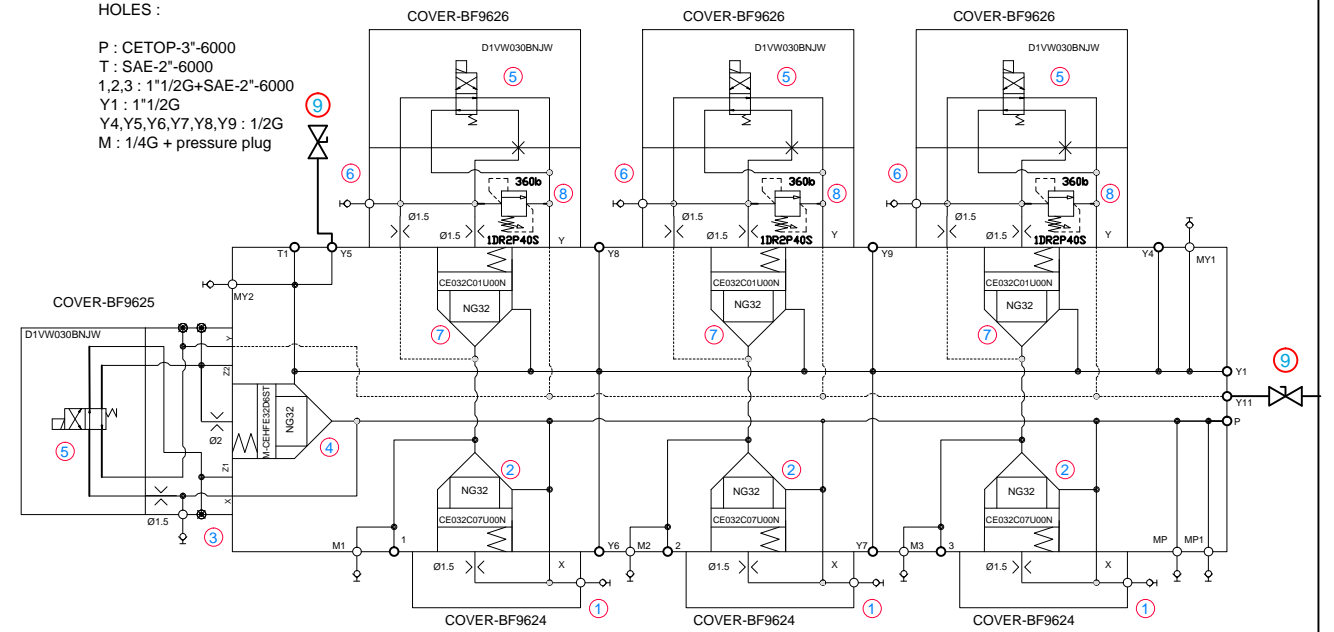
HOLES :

P : CETOP-3"-6000
T : SAE-2"-6000
1,2,3 : 1"1/2G+SAE-2"-6000
Y1 : 1"1/2G
Y4,Y5,Y6,Y7,Y8,Y9 : 1/2G
M : 1/4G + pressure plug

COVER-BF9626
D1VW030BNJW
5
6
360b
8
Ø1.5
Ø1.5
1DR2P40S
Y
CE032C01U00N
NG32
7

COVER-BF9626
D1VW030BNJW
5
6
360b
8
Ø1.5
Ø1.5
1DR2P40S
Y
CE032C01U00N
NG32
7

COVER-BF9626
D1VW030BNJW
5
6
360b
8
Ø1.5
Ø1.5
1DR2P40S
Y
CE032C01U00N
NG32
7

9
T1
Y5
Y8
Y9
Y4
MY1
MY2

COVER-BF9625
D1VW030BNJW
5
Z2
Ø2
Z1
X
M-CEHFE32D6ST
NG32
4
Ø1.5
3

Y1
9
Y11
P

2
NG32
CE032C07U00N
M1
1
Ø1.5
X
Y6
1
COVER-BF9624

2
NG32
CE032C07U00N
M2
2
Ø1.5
X
Y7
1
COVER-BF9624

2
NG32
CE032C07U00N
M3
3
Ø1.5
X
MP
MP1
1
COVER-BF9624